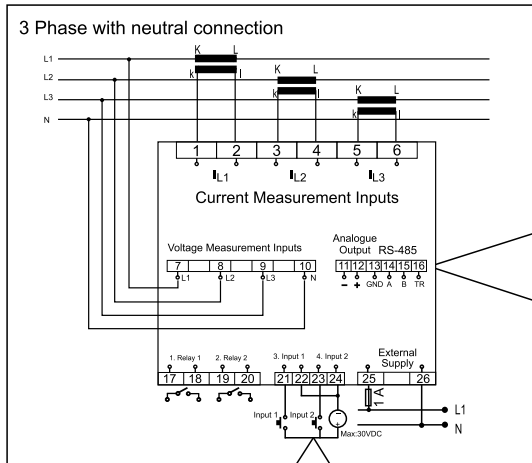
3 Phase with neutral connection

L1
L2
L3
N

K L
k l
K L
k l
K L
k l

1 2 3 4 5 6
$I_{L1}$ $I_{L2}$ $I_{L3}$
Current Measurement Inputs

Voltage Measurement Inputs
7 8 9 10
L1 L2 L3 N

Analogue Output RS-485
11 12 13 14 15 16
- + GND A B TR

1. Relay 1 2. Relay 2 3. Input 1 4. Input 2 External Supply
17 18 19 20 21 22 23 24 25 26

1 A
L1
N
Input 1 Input 2
Max:30VDC